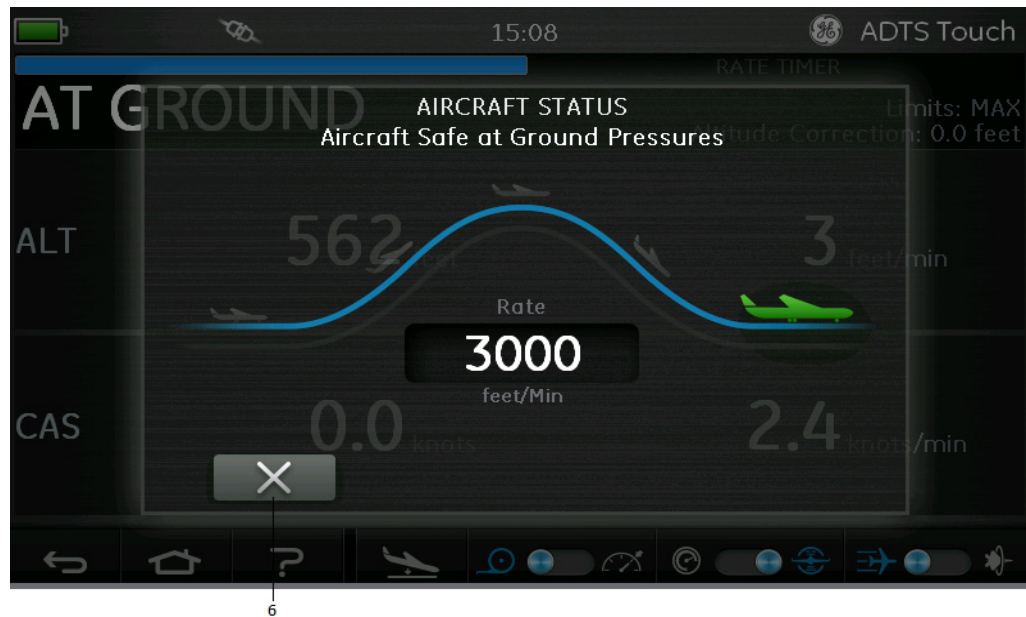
15:08

ADTS Touch

RATE TIMER

AT GROUND

AIRCRAFT STATUS
Aircraft Safe at Ground Pressures

Limits: MAX
Altitude Correction: 0.0 feet

ALT

562 feet

3 feet/min

Rate

3000

feet/Min

CAS

0.0 knots

2.4 knots/min

6